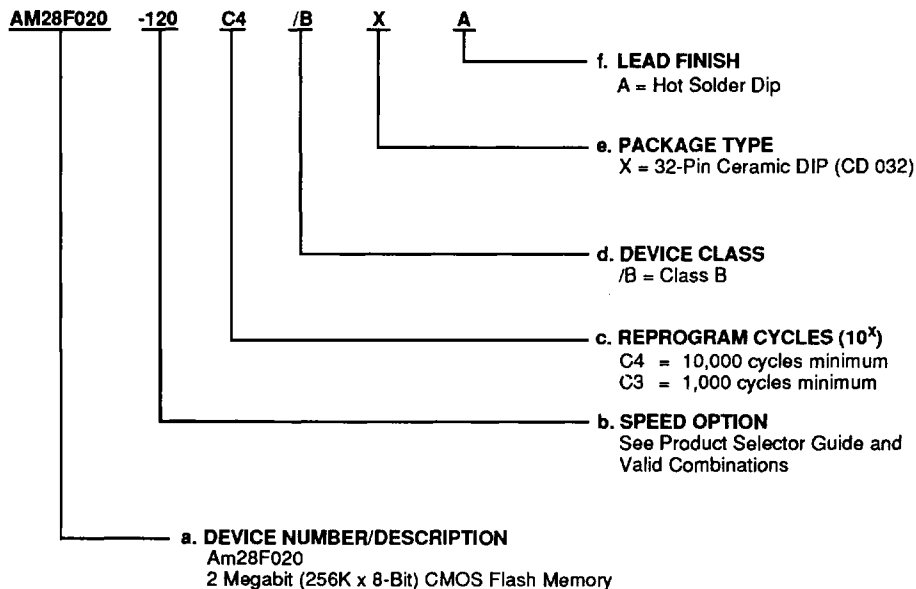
AM28F020 -120 C4 /B X A

f. LEAD FINISH
A = Hot Solder Dip

e. PACKAGE TYPE
X = 32-Pin Ceramic DIP (CD 032)

d. DEVICE CLASS
/B = Class B

c. REPROGRAM CYCLES ($10^X$)
C4 = 10,000 cycles minimum
C3 = 1,000 cycles minimum

b. SPEED OPTION
See Product Selector Guide and Valid Combinations

a. DEVICE NUMBER/DESCRIPTION
Am28F020
2 Megabit (256K x 8-Bit) CMOS Flash Memory